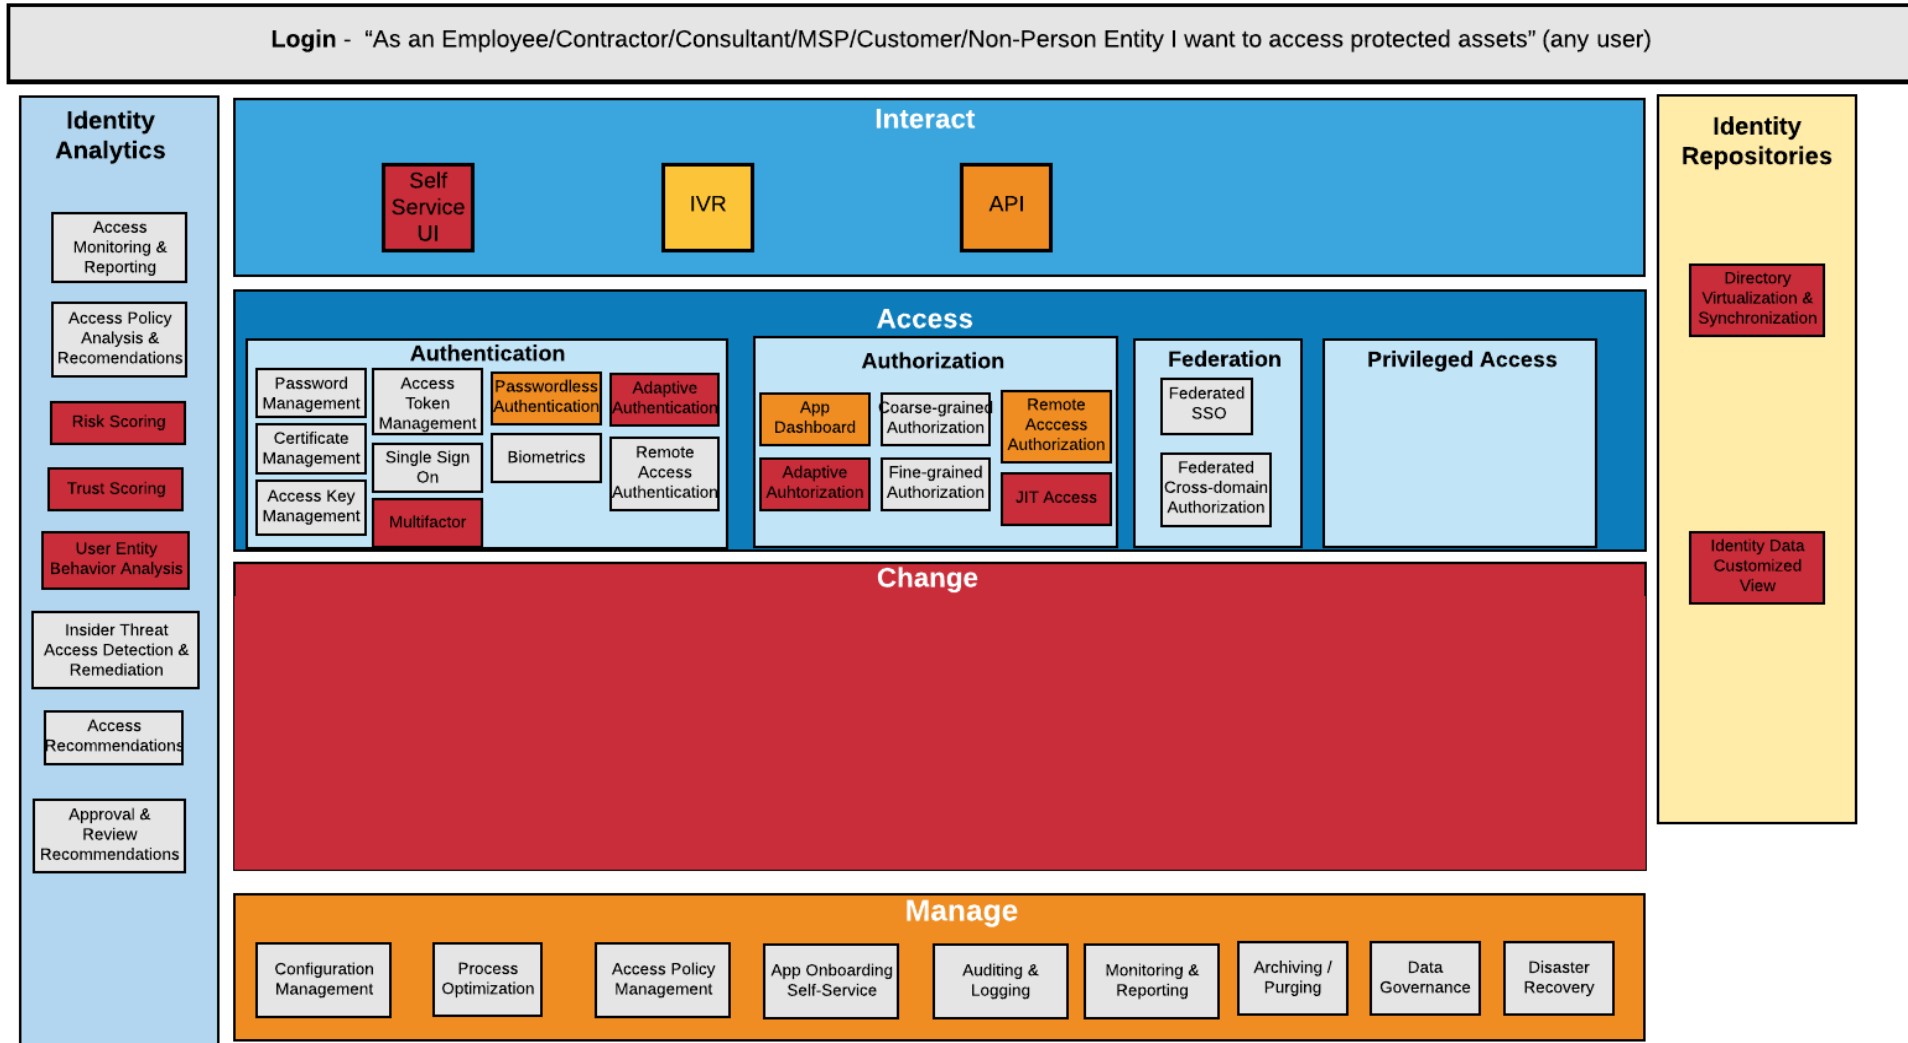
Login - “As an Employee/Contractor/Consultant/MSP/Customer/Non-Person Entity I want to access protected assets” (any user)

Identity Analytics

Access Monitoring & Reporting

Access Policy Analysis & Recomendations

Risk Scoring

Trust Scoring

User Entity Behavior Analysis

Insider Threat Access Detection & Remediation

Access Recommendations

Approval & Review Recommendations

Interact

Self Service UI

IVR

API

Access

Authentication

Password Management

Access Token Management

Passwordless Authentication

Adaptive Authentication

Certificate Management

Single Sign On

Biometrics

Remote Access Authentication

Access Key Management

Multifactor

Authorization

App Dashboard

Coarse-grained Authorization

Remote Acccess Authorization

Adaptive Auhtorization

Fine-grained Authorization

JIT Access

Federation

Federated SSO

Federated Cross-domain Authorization

Privileged Access

Change

Manage

Configuration Management

Process Optimization

Access Policy Management

App Onboarding Self-Service

Auditing & Logging

Monitoring & Reporting

Archiving / Purging

Data Governance

Disaster Recovery

Identity Repositories

Directory Virtualization & Synchronization

Identity Data Customized View